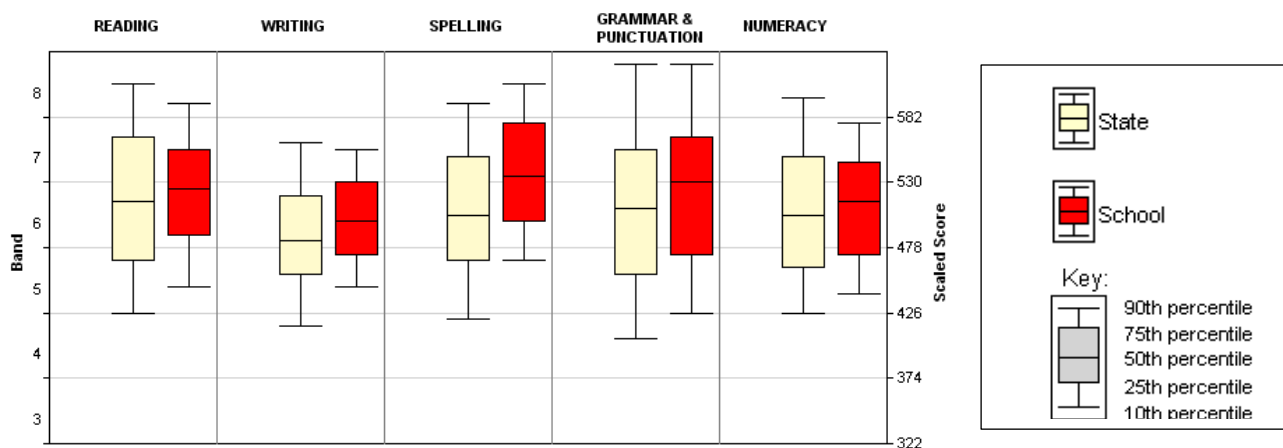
READING WRITING SPELLING GRAMMAR & PUNCTUATION NUMERACY

Band

8
7
6
5
4
3

Scaled Score

582
530
478
426
374
322

State

School

Key:

90th percentile
75th percentile
50th percentile
25th percentile
10th percentile